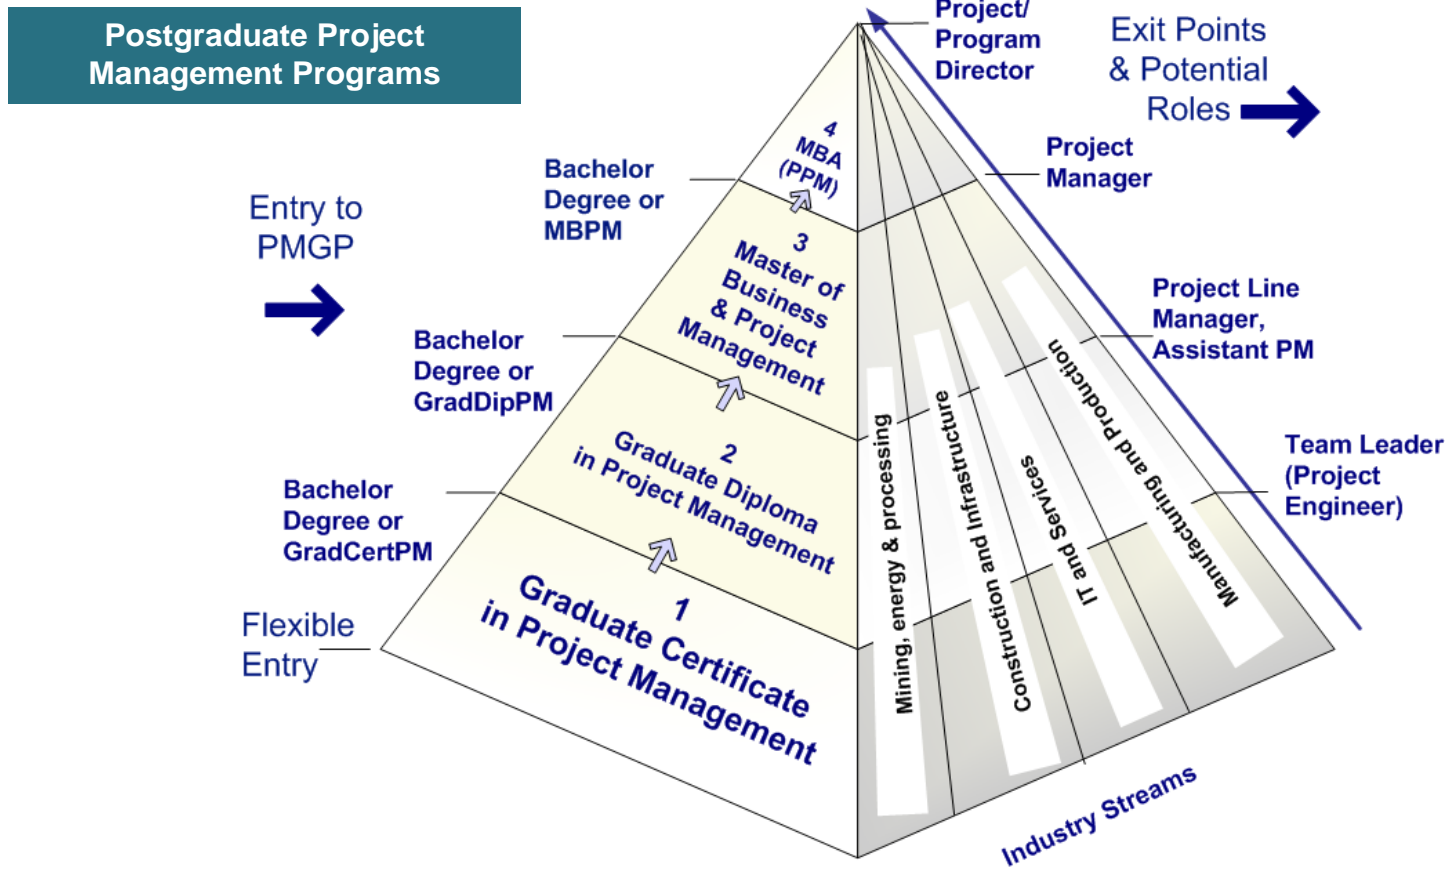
Postgraduate Project Management Programs

Entry to PMGP

Bachelor Degree or MBPM

Bachelor Degree or GradDipPM

Bachelor Degree or GradCertPM

Flexible Entry

4
MBA
(PPM)

3
Master of Business & Project Management

2
Graduate Diploma in Project Management

1
Graduate Certificate in Project Management

Mining, energy & processing

Construction and Infrastructure

IT and Services

Manufacturing and Production

Industry Streams

Project/ Program Director

Exit Points & Potential Roles

Project Manager

Project Line Manager, Assistant PM

Team Leader (Project Engineer)